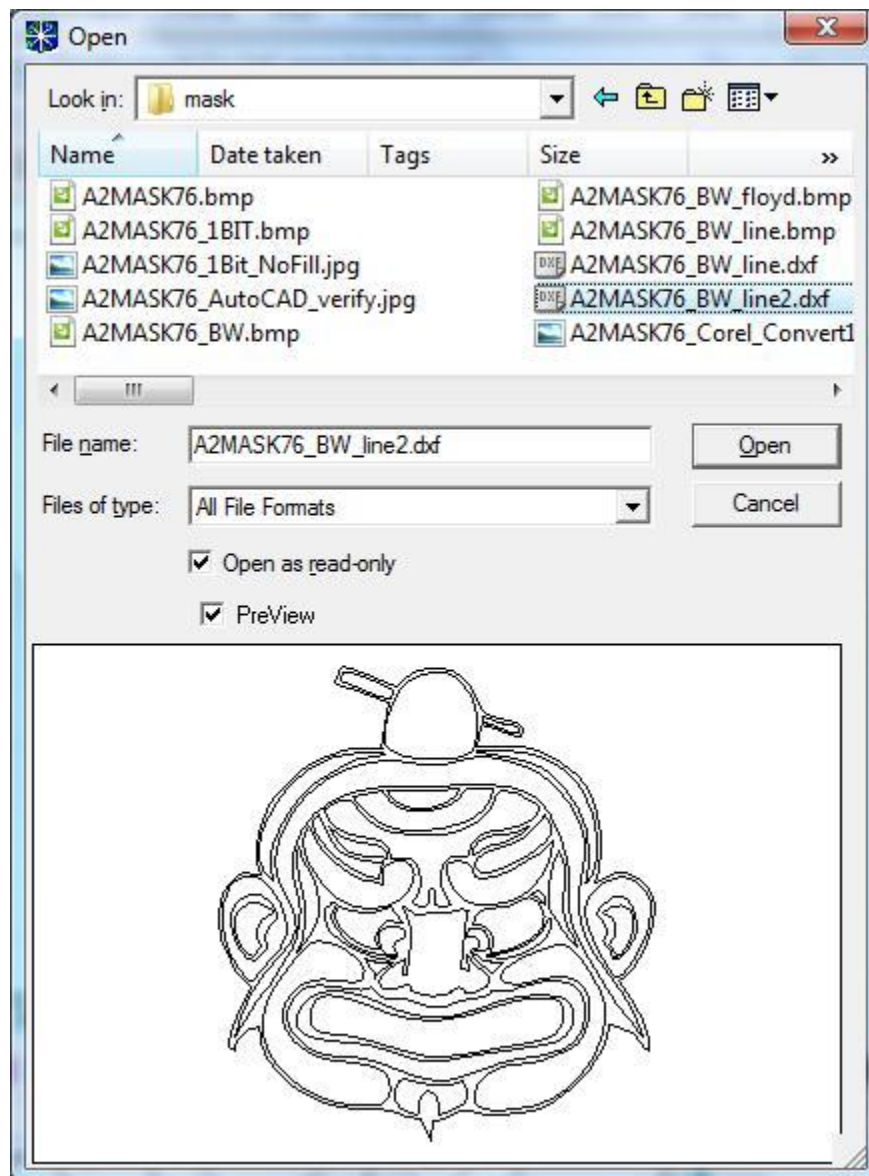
Open

Look in: mask

| Name | Date taken | Tags | Size |
|---|---|---|---|

A2MASK76.bmp
A2MASK76_1BIT.bmp
A2MASK76_1Bit_NoFill.jpg
A2MASK76_AutoCAD_verify.jpg
A2MASK76_BW.bmp
A2MASK76_BW_floyd.bmp
A2MASK76_BW_line.bmp
A2MASK76_BW_line.dxf
A2MASK76_BW_line2.dxf
A2MASK76_Corel_Convert1

File name: A2MASK76_BW_line2.dxf

Open

Files of type: All File Formats

Cancel

Open as read-only

PreView